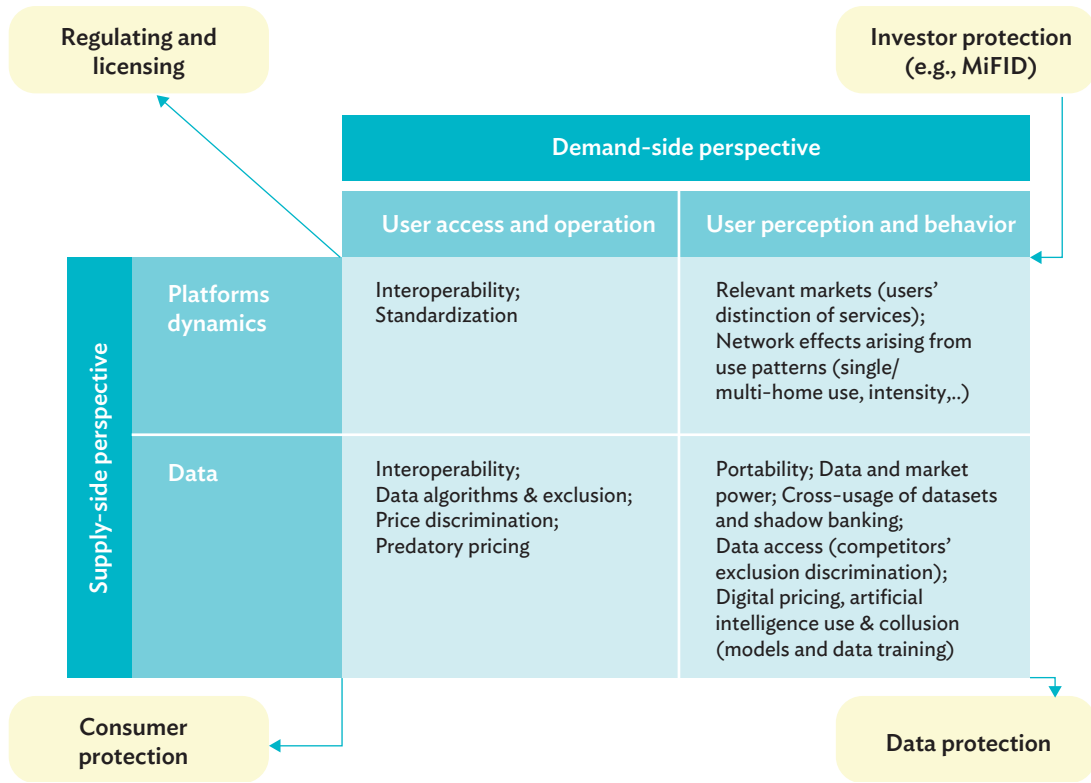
Regulating and licensing

Investor protection (e.g., MiFID)

Demand-side perspective

| | | User access and operation | User perception and behavior |
|---|---|---|---|
| Supply-side perspective | Platforms dynamics | Interoperability; Standardization | Relevant markets (users' distinction of services); Network effects arising from use patterns (single/ multi-home use, intensity,..) |
| | Data | Interoperability; Data algorithms & exclusion; Price discrimination; Predatory pricing | Portability; Data and market power; Cross-usage of datasets and shadow banking; Data access (competitors' exclusion discrimination); Digital pricing, artificial intelligence use & collusion (models and data training) |

Consumer protection

Data protection